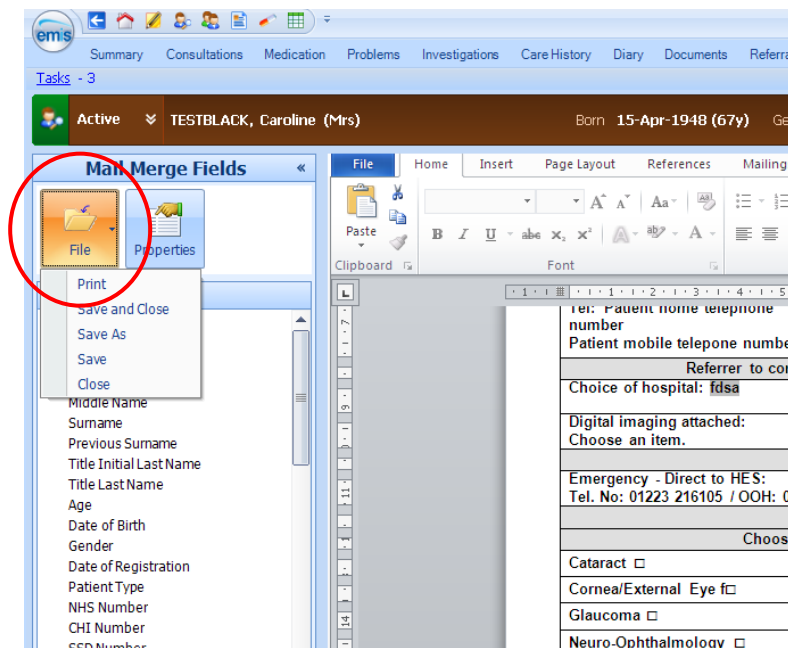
ems

Summary Consultations Medication Problems Investigations Care History Diary Documents Referra

Tasks - 3

Active TESTBLACK, Caroline (Mrs) Born 15-Apr-1948 (67y) Ge

Mail Merge Fields «

File Properties

Print
Save and Close
Save As
Save
Close

Middle Name
Surname
Previous Surname
Title Initial Last Name
Title Last Name
Age
Date of Birth
Gender
Date of Registration
Patient Type
NHS Number
CHI Number
SSD Number

File Home Insert Page Layout References Mailing

Paste
Clipboard
Font

Tel: Patient home telephone number
Patient mobile telepone numbe

Referrer to co
Choice of hospital: fdsa

Digital imaging attached:
Choose an item.

Emergency - Direct to HES:
Tel. No: 01223 216105 / OOH: 0

Choos
Cataract ☐
Cornea/External Eye f☐
Glaucoma ☐
Neuro-Ophthalmology ☐